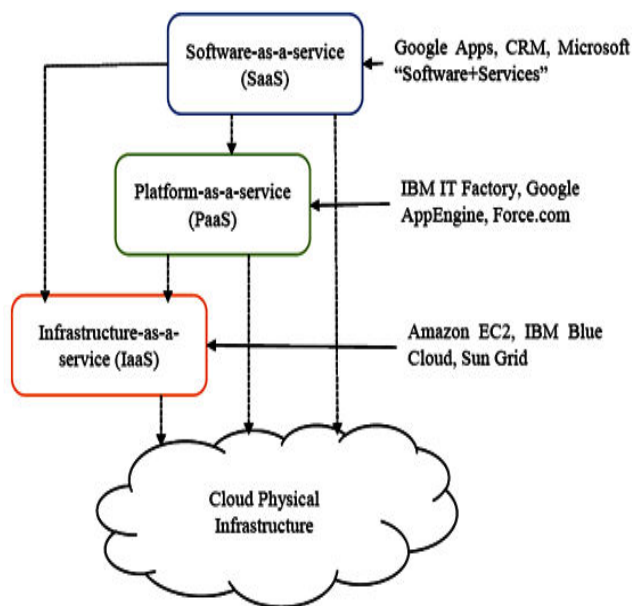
Software-as-a-service (SaaS)

Google Apps, CRM, Microsoft "Software+Services"

Platform-as-a-service (PaaS)

IBM IT Factory, Google AppEngine, Force.com

Infrastructure-as-a-service (IaaS)

Amazon EC2, IBM Blue Cloud, Sun Grid

Cloud Physical Infrastructure